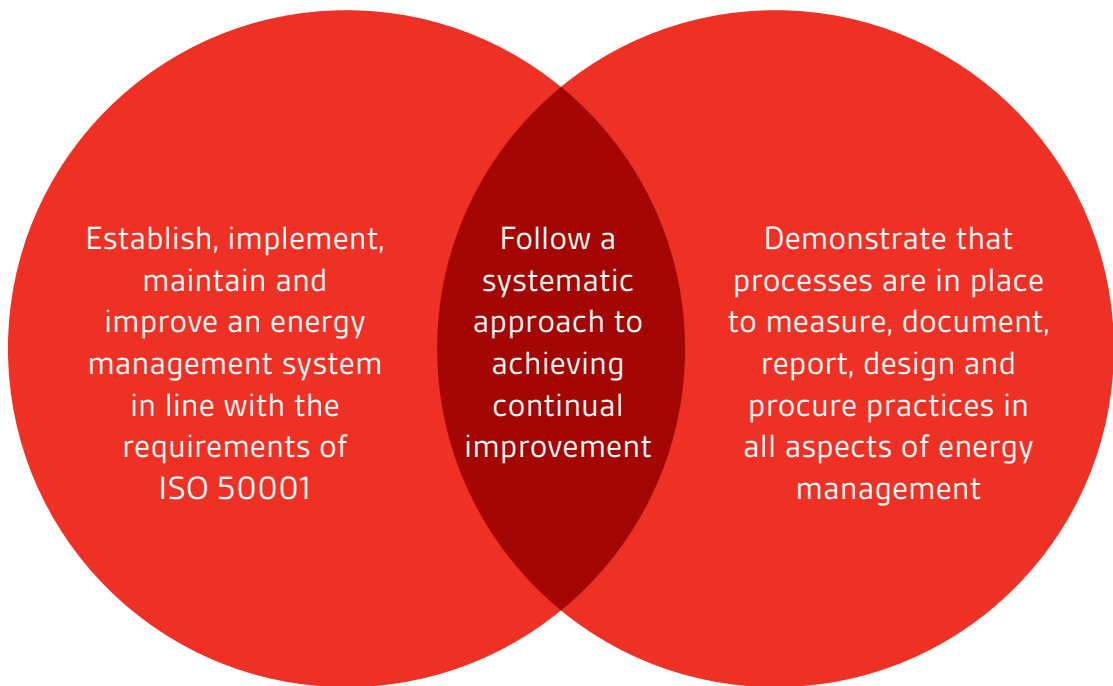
Establish, implement, maintain and improve an energy management system in line with the requirements of ISO 50001

Follow a systematic approach to achieving continual improvement

Demonstrate that processes are in place to measure, document, report, design and procure practices in all aspects of energy management